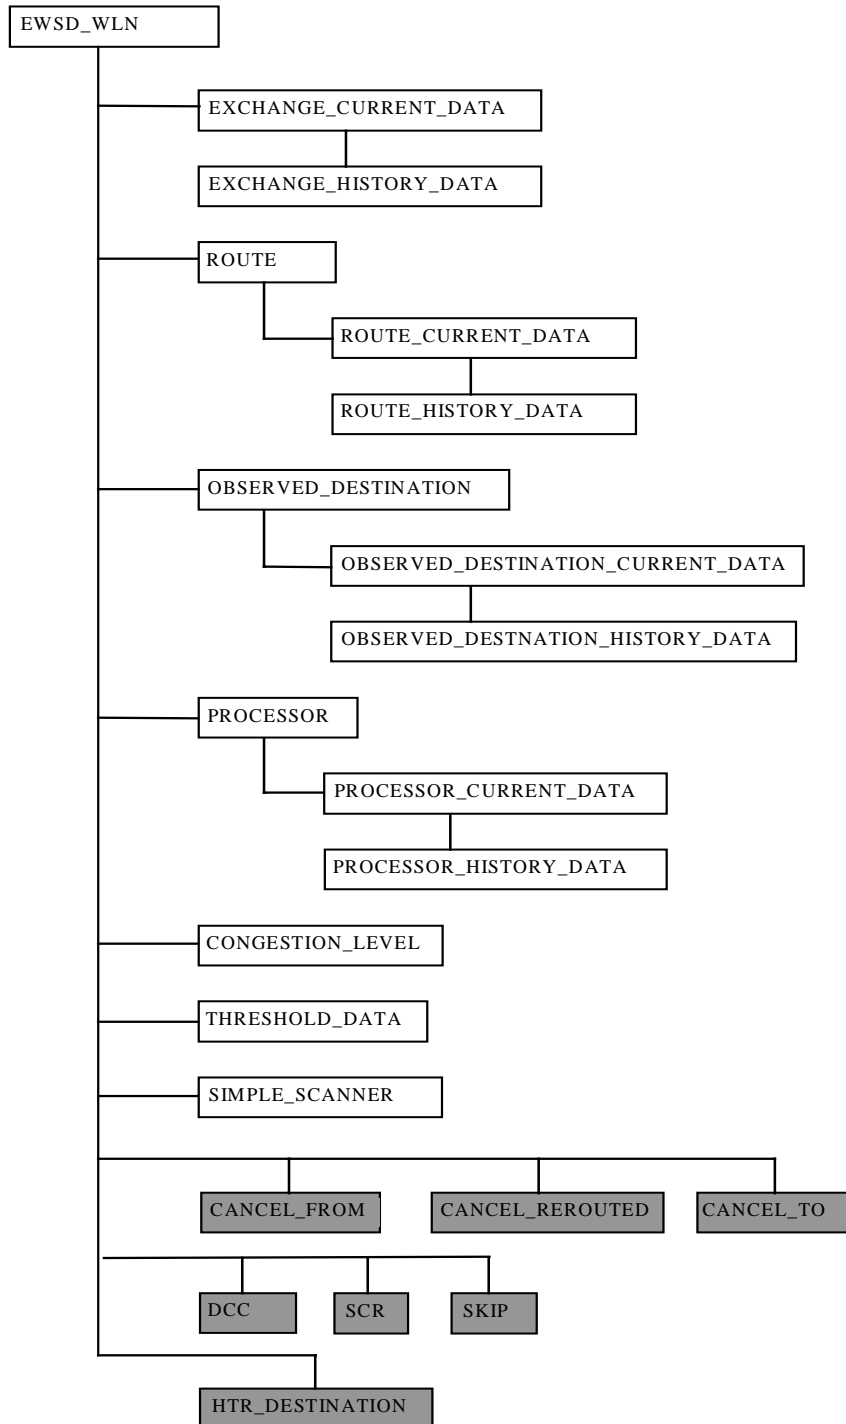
EWSD_WLN

EXCHANGE_CURRENT_DATA

EXCHANGE_HISTORY_DATA

ROUTE

ROUTE_CURRENT_DATA

ROUTE_HISTORY_DATA

OBSERVED_DESTINATION

OBSERVED_DESTINATION_CURRENT_DATA

OBSERVED_DESTNATION_HISTORY_DATA

PROCESSOR

PROCESSOR_CURRENT_DATA

PROCESSOR_HISTORY_DATA

CONGESTION_LEVEL

THRESHOLD_DATA

SIMPLE_SCANNER

CANCEL_FROM

CANCEL_REROUTED

CANCEL_TO

DCC

SCR

SKIP

HTR_DESTINATION